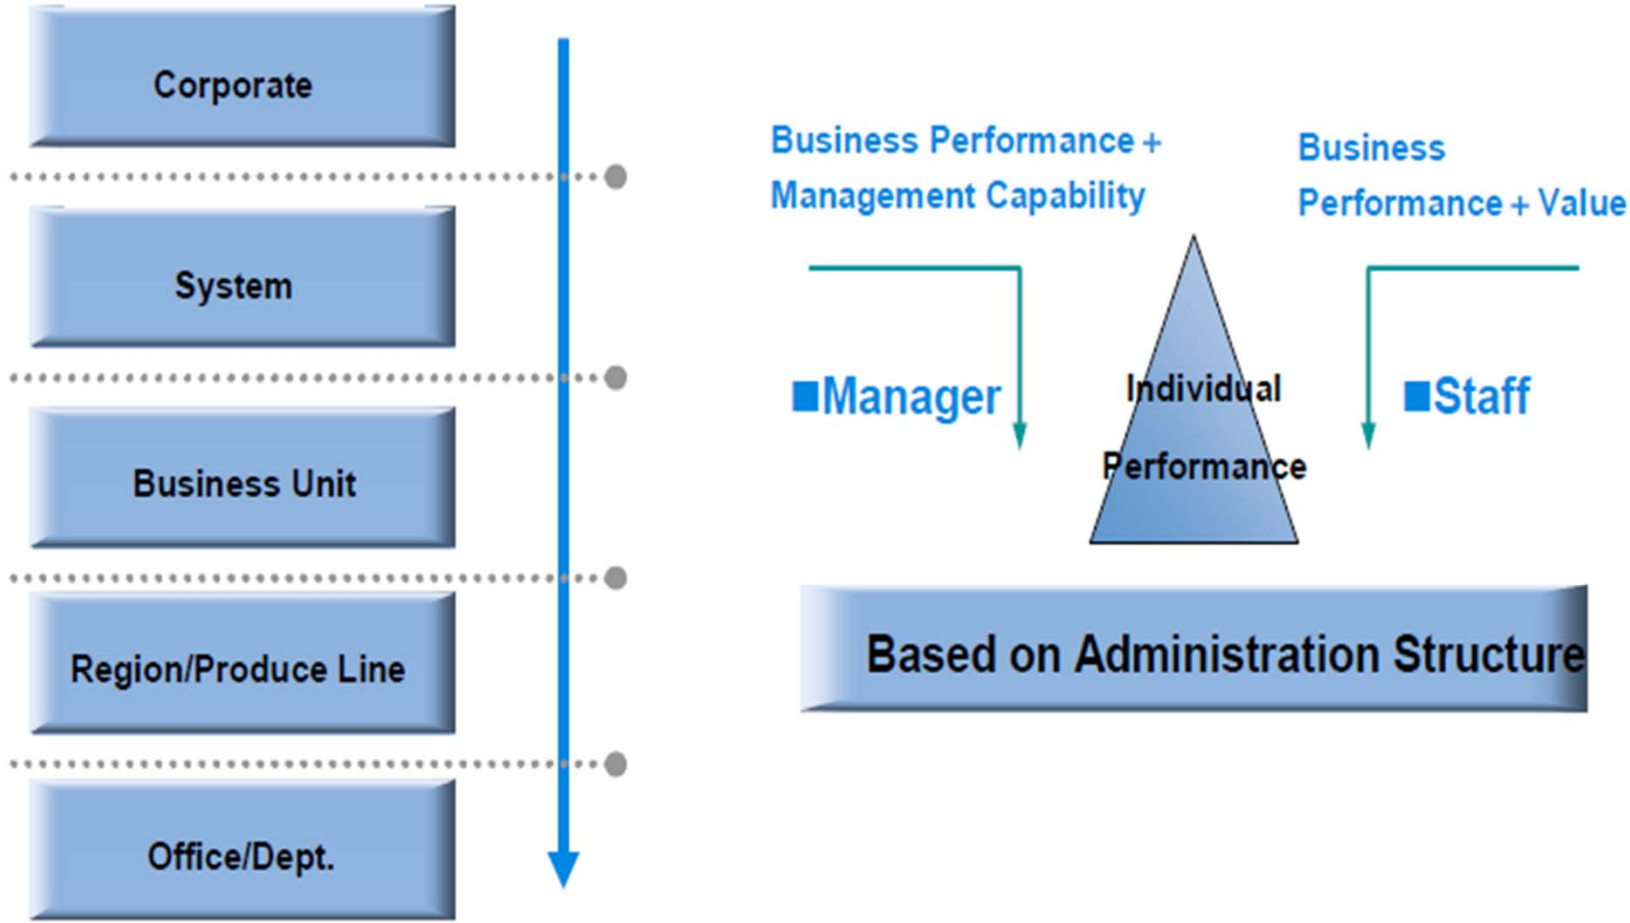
Corporate

System

Business Unit

Region/Produce Line

Office/Dept.

Business Performance + Management Capability

Business Performance + Value

■Manager

Individual Performance

■Staff

Based on Administration Structure